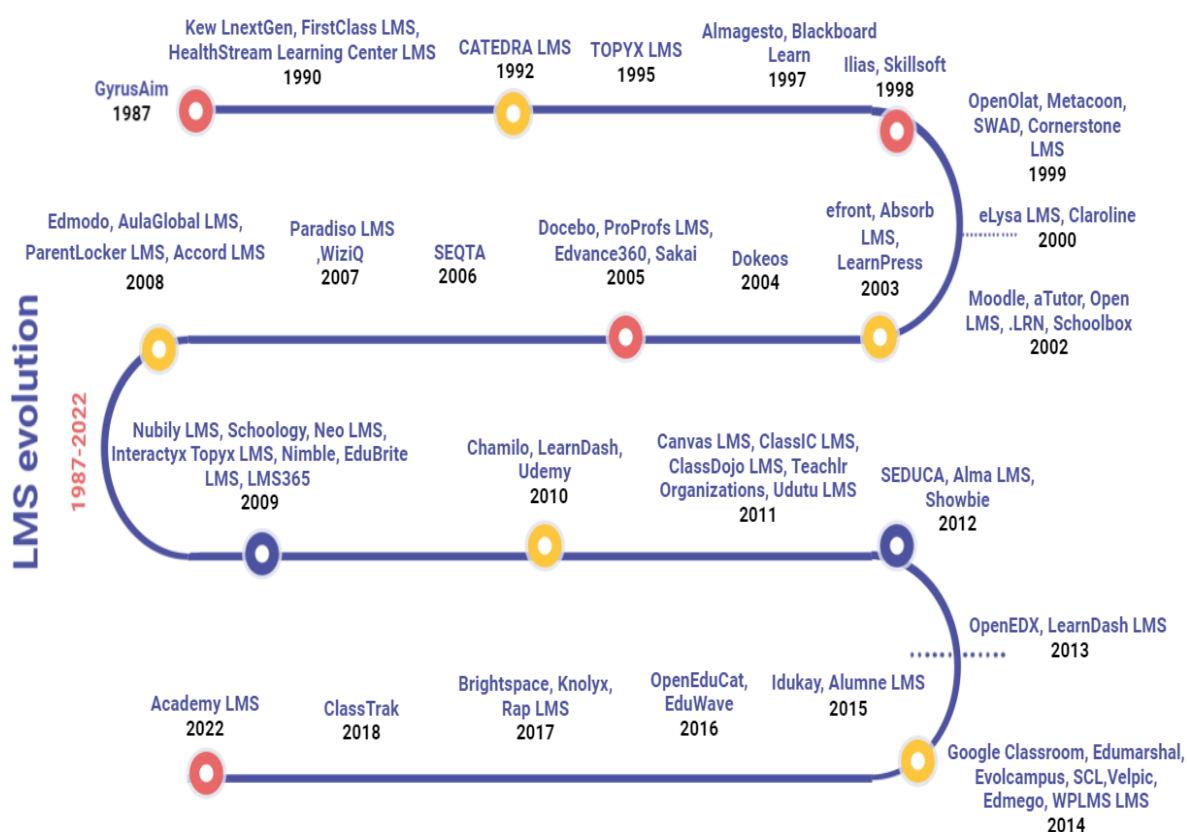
LMS evolution
1987-2022

GyrusAim
1987

Kew LnextGen, FirstClass LMS, HealthStream Learning Center LMS
1990

CATEDRA LMS
1992

TOPYX LMS
1995

Almagesto, Blackboard Learn
1997

Ilias, Skillsoft
1998

OpenOlat, Metacoon, SWAD, Cornerstone LMS
1999

eLysa LMS, Claroline
2000

Moodle, aTutor, Open LMS, .LRN, Schoolbox
2002

efront, Absorb LMS, LearnPress
2003

Dokeos
2004

Docebo, ProProfs LMS, Edvance360, Sakai
2005

SEQTA
2006

Paradiso LMS ,WiziQ
2007

Edmodo, AulaGlobal LMS, ParentLocker LMS, Accord LMS
2008

Nubily LMS, Schoology, Neo LMS, Interactyx Topyx LMS, Nimble, EduBrite LMS, LMS365
2009

Chamilo, LearnDash, Udemy
2010

Canvas LMS, ClassIC LMS, ClassDojo LMS, Teachlr Organizations, Udutu LMS
2011

SEDUCA, Alma LMS, Showbie
2012

OpenEDX, LearnDash LMS
2013

Google Classroom, Edumarshal, Evolcampus, SCL,Velpic, Edmego, WPLMS LMS
2014

Idukay, Alumne LMS
2015

OpenEduCat, EduWave
2016

Brightspace, Knolyx, Rap LMS
2017

ClassTrak
2018

Academy LMS
2022